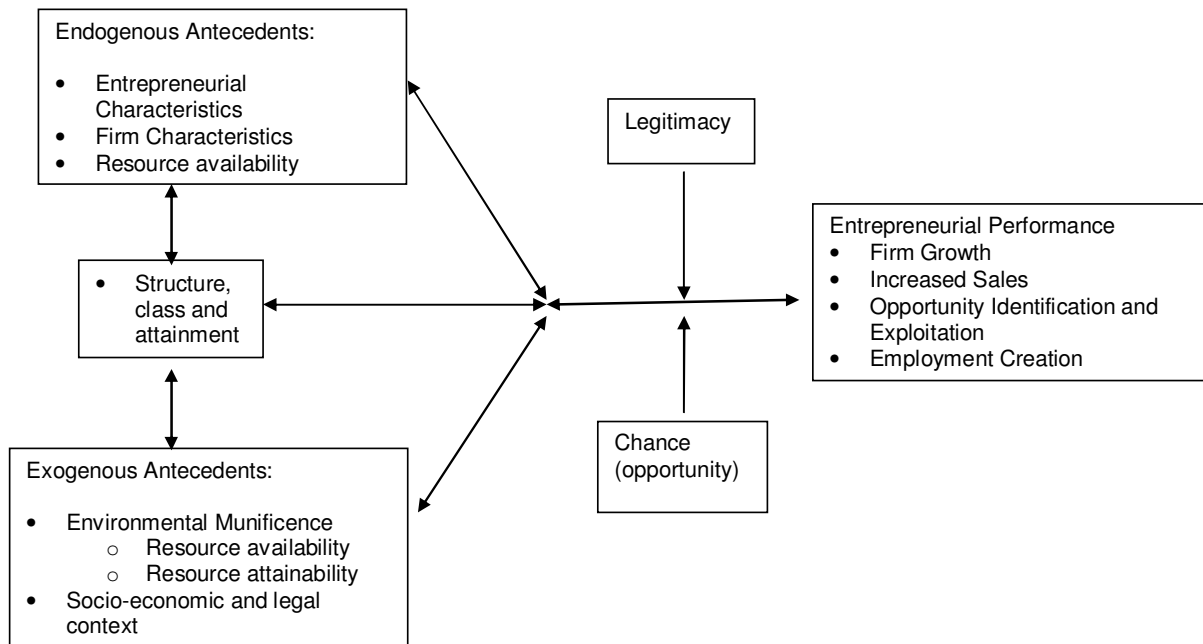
Endogenous Antecedents:

- Entrepreneurial Characteristics
- Firm Characteristics
- Resource availability

Legitimacy

Entrepreneurial Performance
- Firm Growth
- Increased Sales
- Opportunity Identification and Exploitation
- Employment Creation

- Structure, class and attainment

Chance (opportunity)

Exogenous Antecedents:

- Environmental Munificence
  - Resource availability
  - Resource attainability
- Socio-economic and legal context